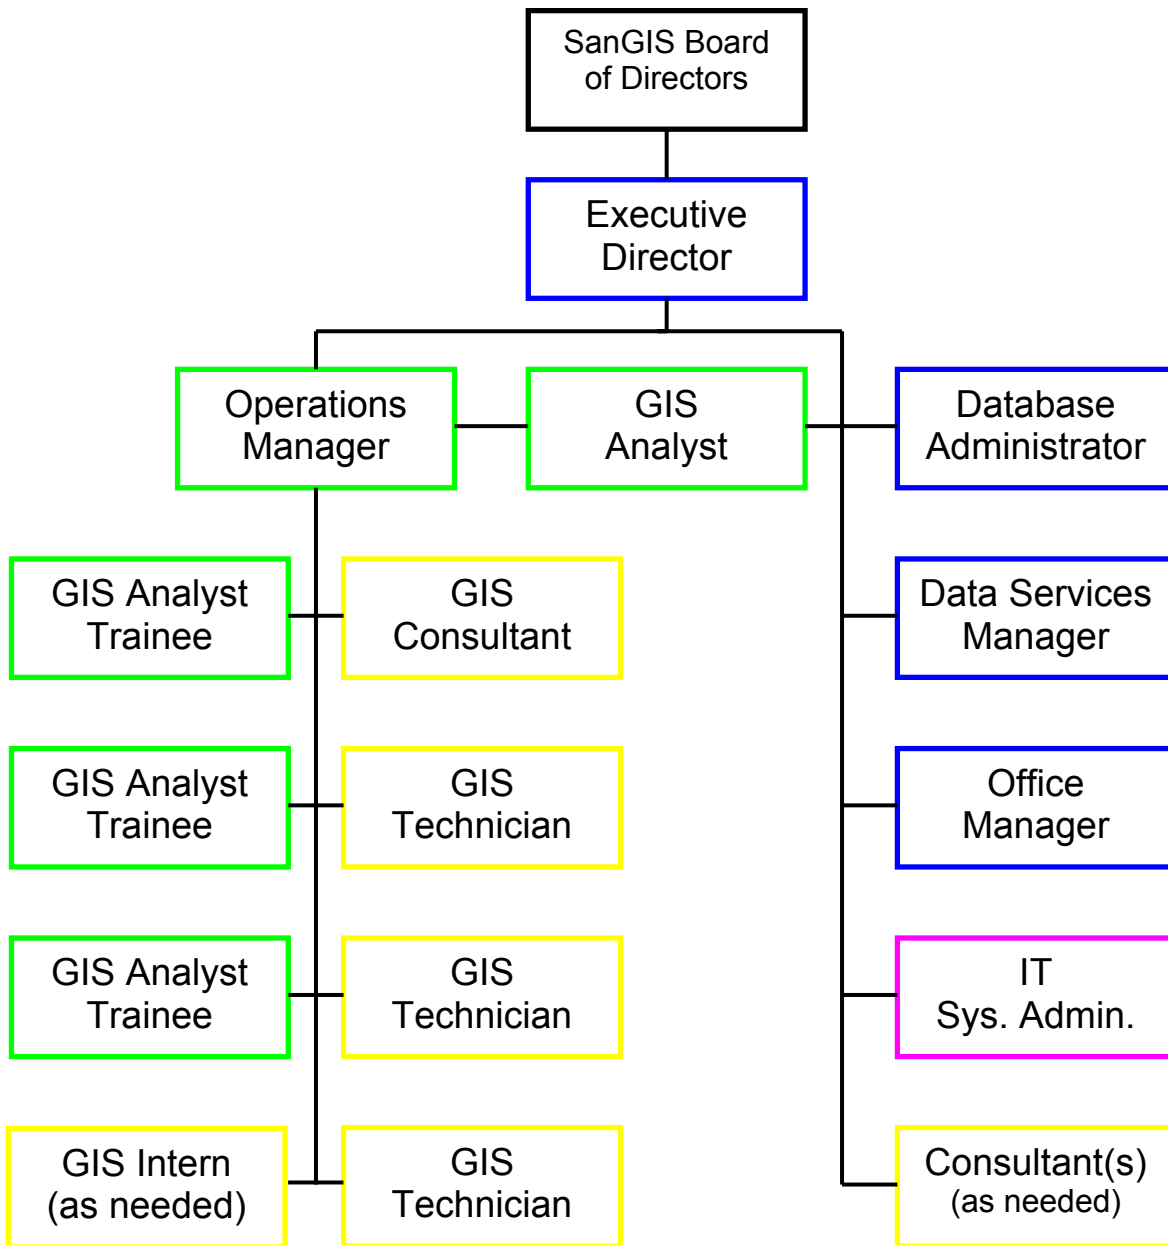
SanGIS Board of Directors

Executive Director

Operations Manager

GIS Analyst

Database Administrator

GIS Analyst Trainee

GIS Consultant

Data Services Manager

GIS Analyst Trainee

GIS Technician

Office Manager

GIS Analyst Trainee

GIS Technician

IT Sys. Admin.

GIS Intern (as needed)

GIS Technician

Consultant(s) (as needed)